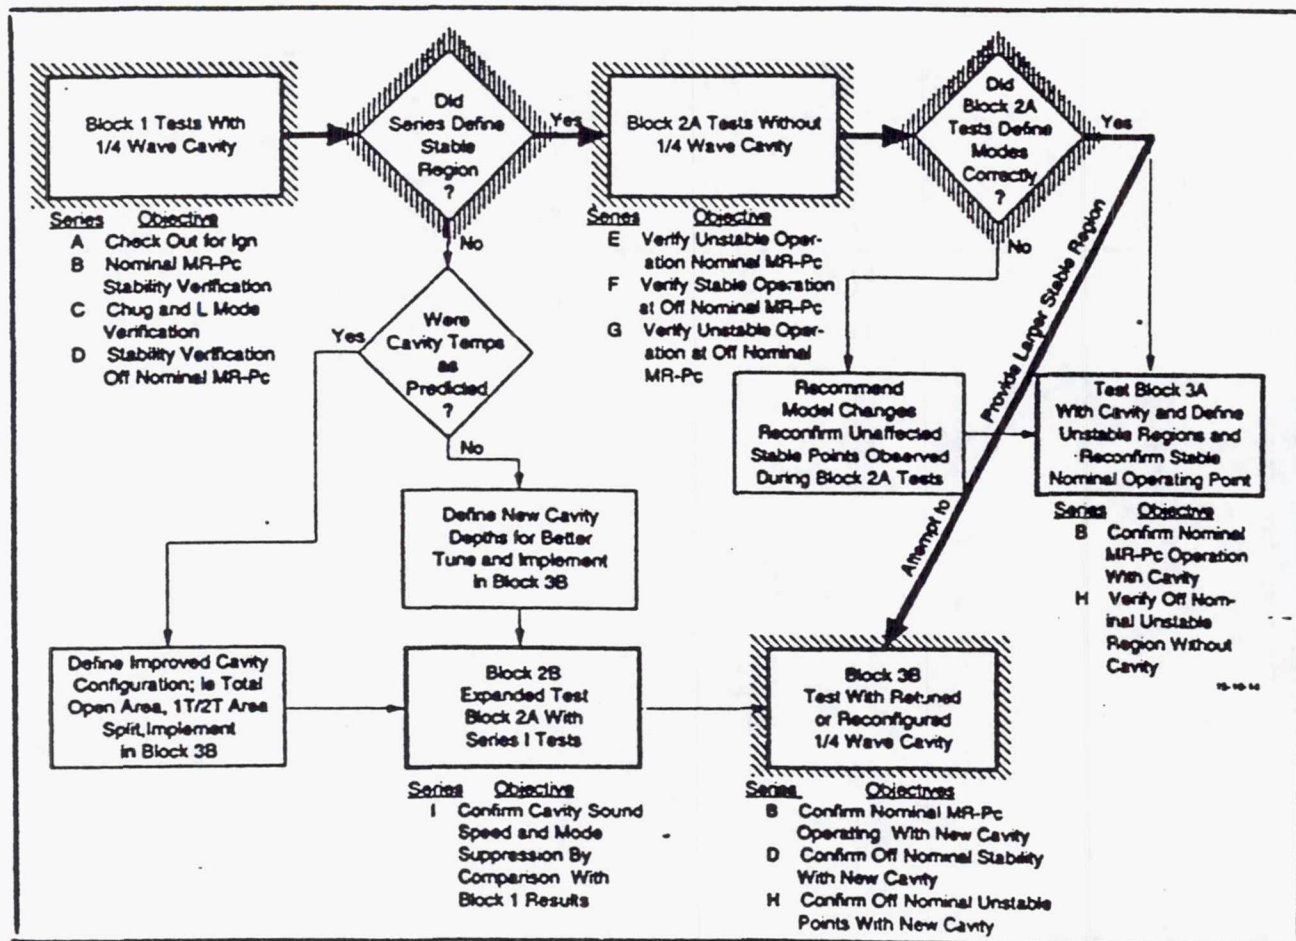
Block 1 Tests With 1/4 Wave Cavity

Series Objective
A Check Out for Ign
B Nominal MR-Pc Stability Verification
C Chug and L Mode Verification
D Stability Verification Off Nominal MR-Pc

Did Series Define Stable Region ?

Yes

No

Block 2A Tests Without 1/4 Wave Cavity

Series Objective
E Verify Unstable Operation Nominal MR-Pc
F Verify Stable Operation at Off Nominal MR-Pc
G Verify Unstable Operation at Off Nominal MR-Pc

Did Block 2A Tests Define Modes Correctly ?

Yes

No

Were Cavity Temps as Predicted ?

Yes

No

Recommend Model Changes Reconfirm Unaffected Stable Points Observed During Block 2A Tests

Attempt to Provide Larger Stable Region

Test Block 3A With Cavity and Define Unstable Regions and Reconfirm Stable Nominal Operating Point

Series Objective
B Confirm Nominal MR-Pc Operation With Cavity
H Verify Off Nominal Unstable Region Without Cavity

Define New Cavity Depths for Better Tune and Implement in Block 3B

Define Improved Cavity Configuration; ie Total Open Area, 1T/2T Area Split,Implement in Block 3B

Block 2B Expanded Test Block 2A With Series I Tests

Series Objective
I Confirm Cavity Sound Speed and Mode Suppression By Comparison With Block 1 Results

Block 3B Test With Retuned or Reconfigured 1/4 Wave Cavity

Series Objectives
B Confirm Nominal MR-Pc Operating With New Cavity
D Confirm Off Nominal Stability With New Cavity
H Confirm Off Nominal Unstable Points With New Cavity

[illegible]